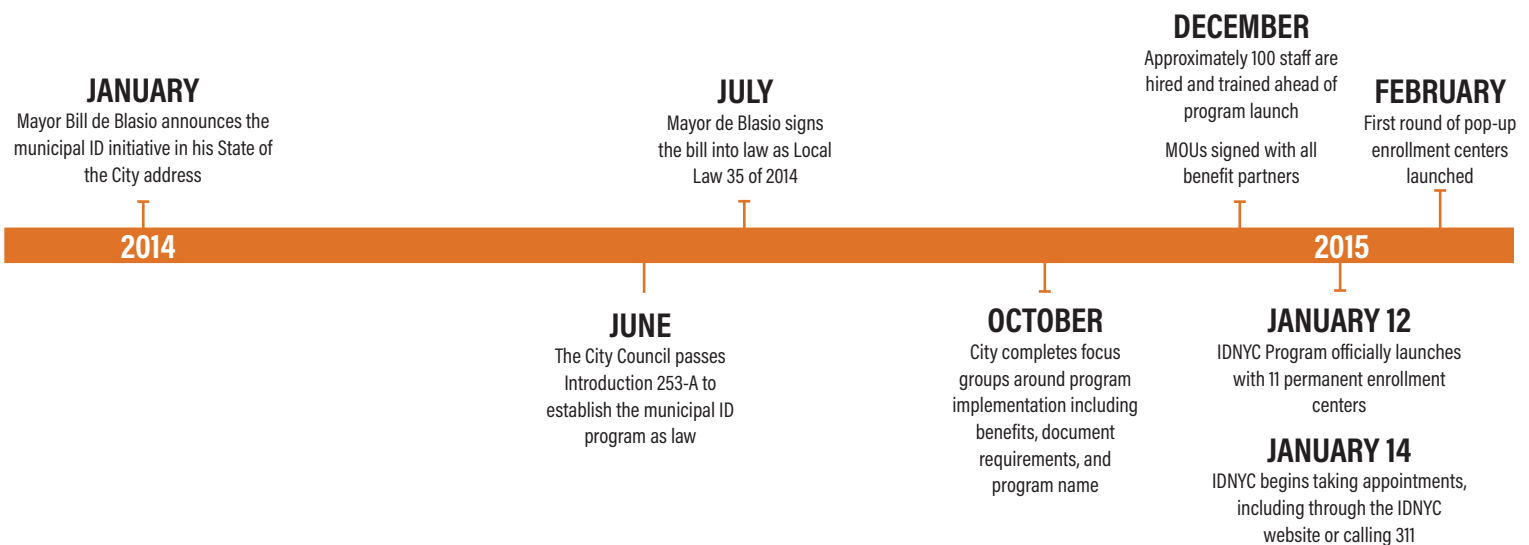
JANUARY
Mayor Bill de Blasio announces the municipal ID initiative in his State of the City address

JULY
Mayor de Blasio signs the bill into law as Local Law 35 of 2014

DECEMBER
Approximately 100 staff are hired and trained ahead of program launch

MOUs signed with all benefit partners

FEBRUARY
First round of pop-up enrollment centers launched

2014

2015

JUNE
The City Council passes Introduction 253-A to establish the municipal ID program as law

OCTOBER
City completes focus groups around program implementation including benefits, document requirements, and program name

JANUARY 12
IDNYC Program officially launches with 11 permanent enrollment centers

JANUARY 14
IDNYC begins taking appointments, including through the IDNYC website or calling 311